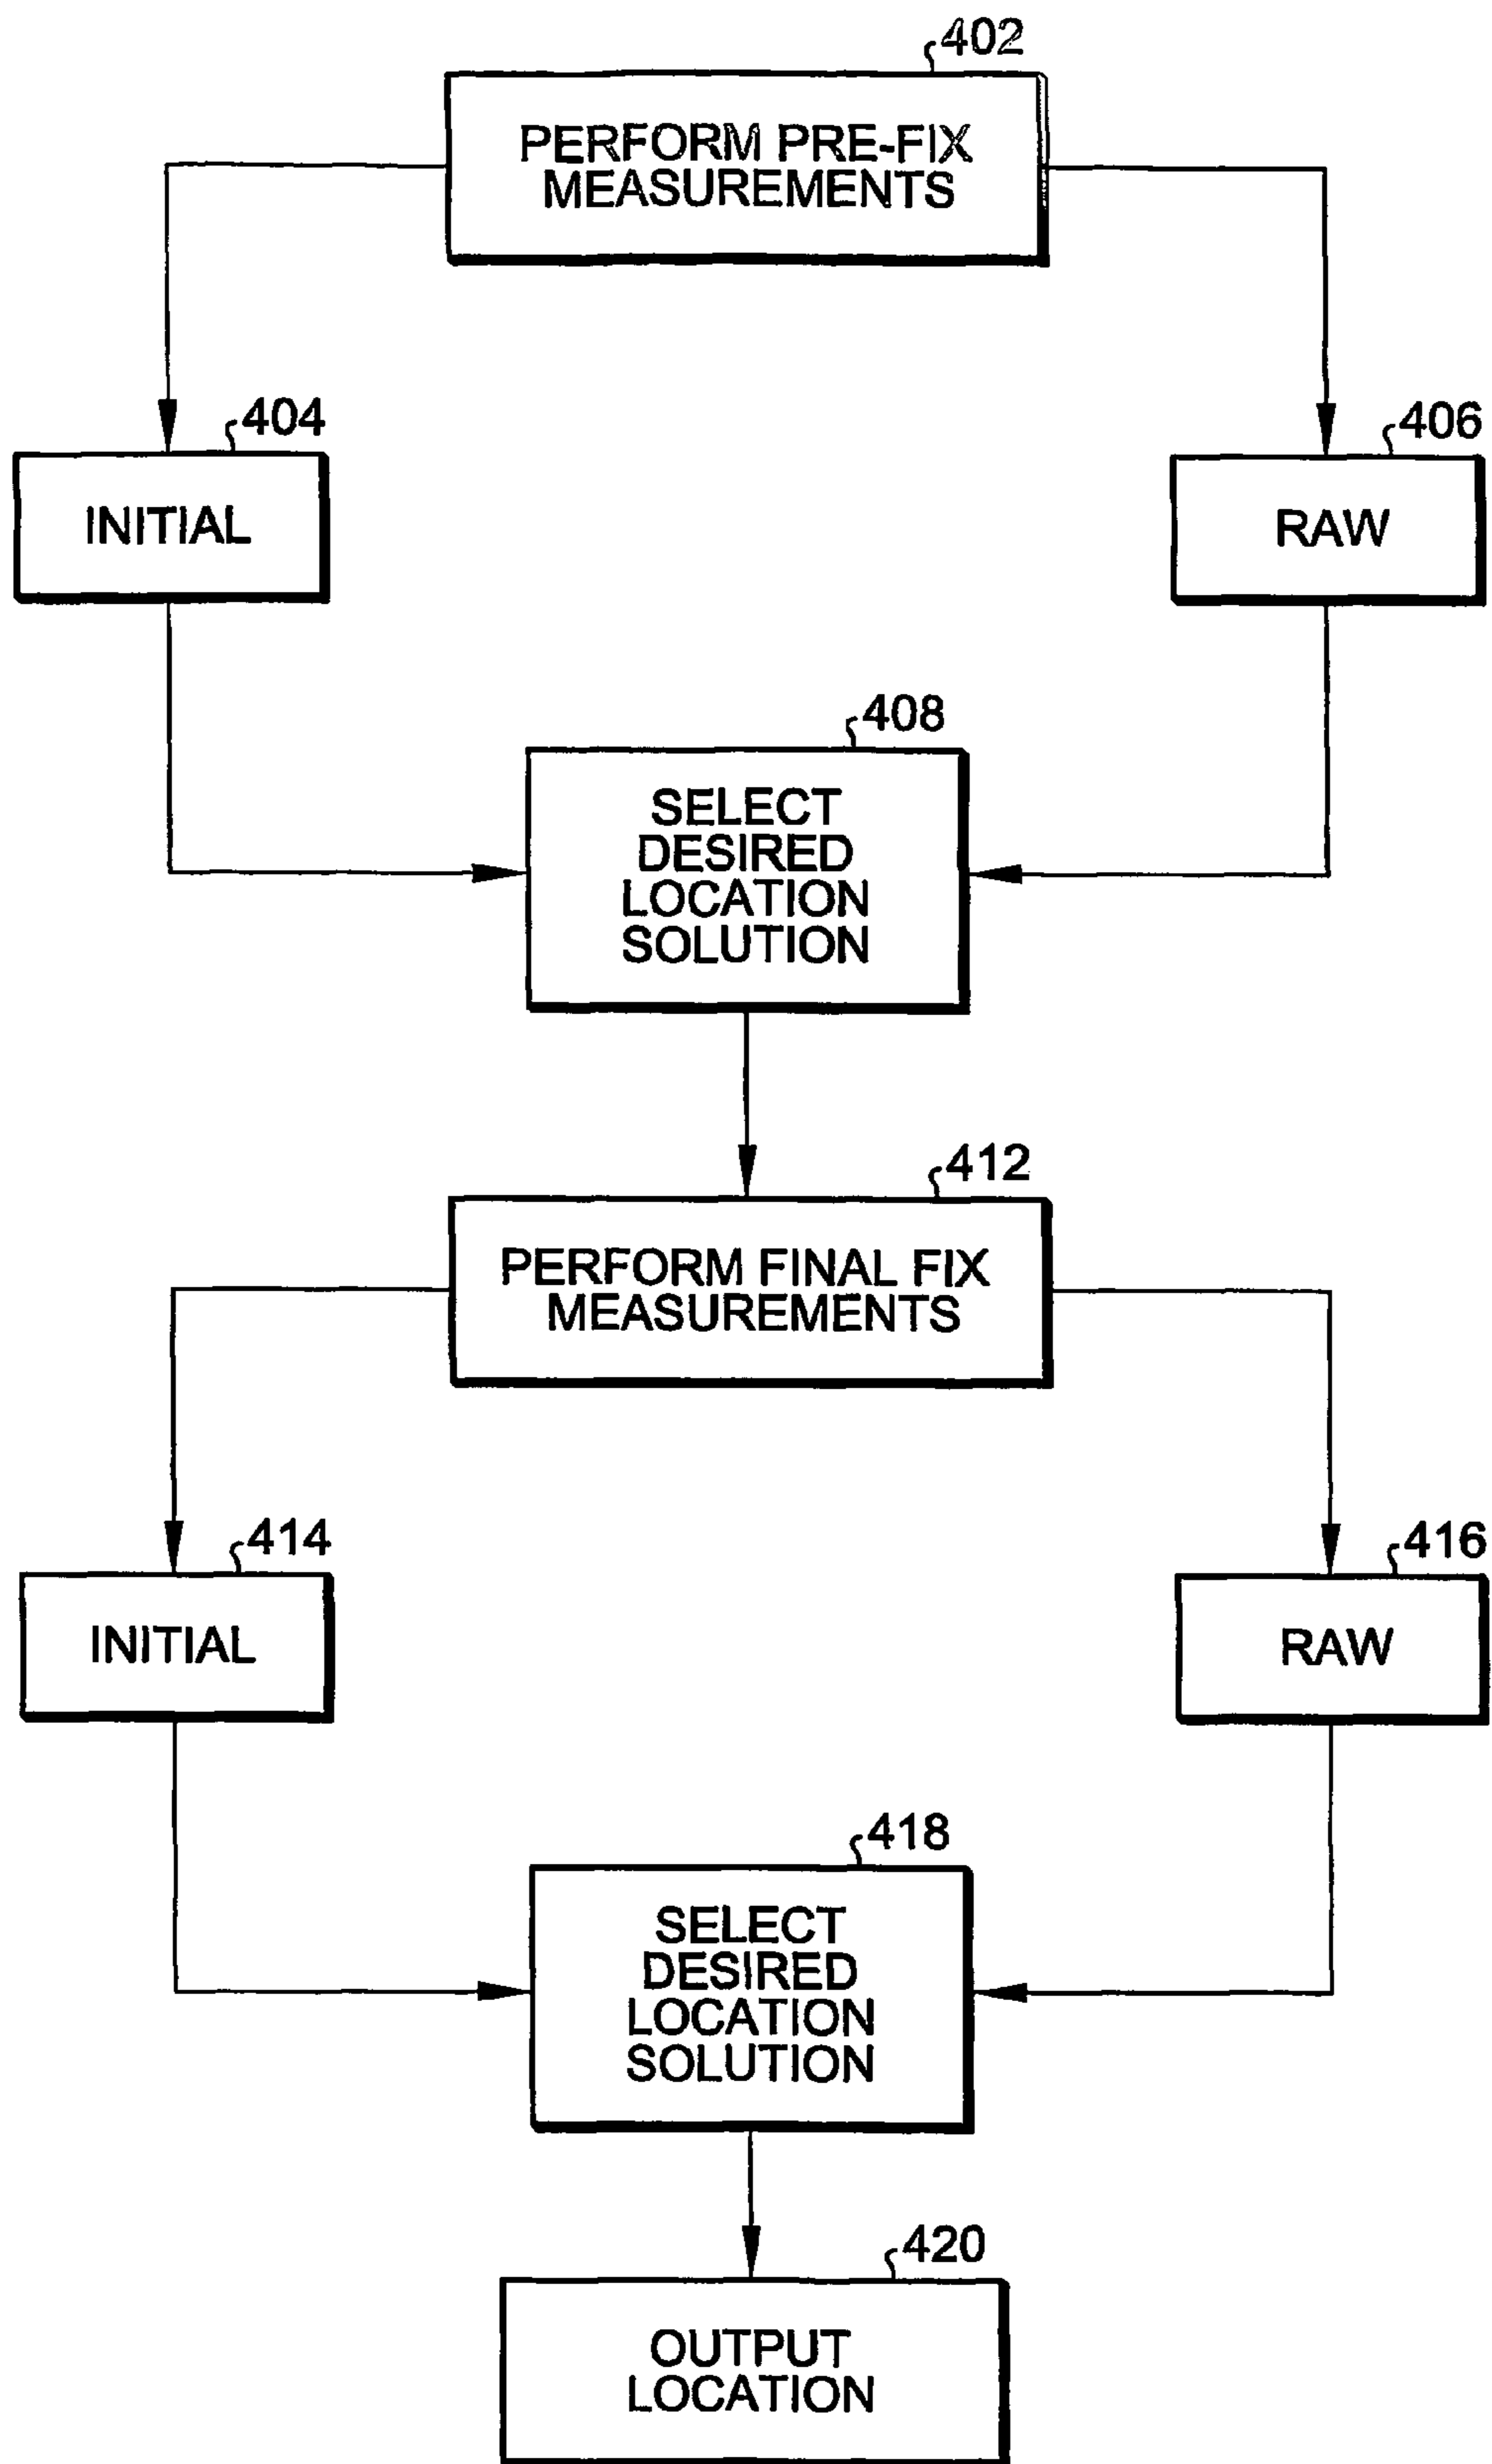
402
PERFORM PRE-FIX MEASUREMENTS

404
INITIAL

406
RAW

408
SELECT DESIRED LOCATION SOLUTION

412
PERFORM FINAL FIX MEASUREMENTS

414
INITIAL

416
RAW

418
SELECT DESIRED LOCATION SOLUTION

420
OUTPUT LOCATION